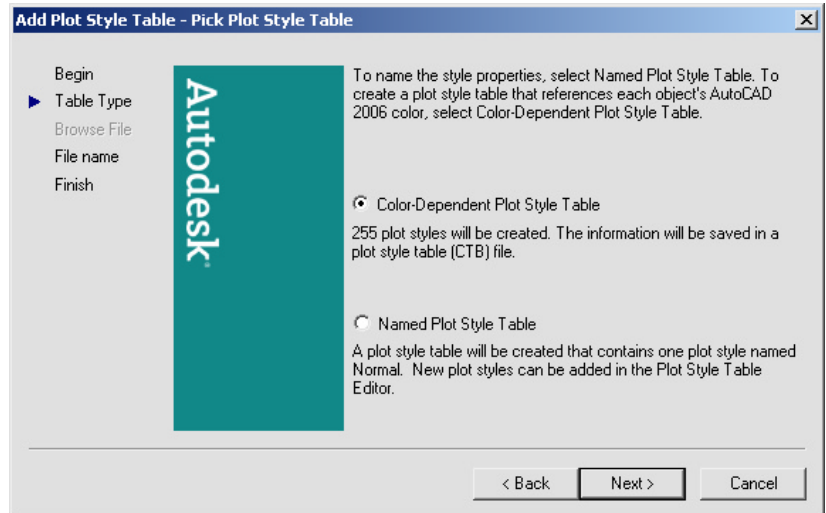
Add Plot Style Table - Pick Plot Style Table

Begin
Table Type
Browse File
File name
Finish

Autodesk®

To name the style properties, select Named Plot Style Table. To create a plot style table that references each object's AutoCAD 2006 color, select Color-Dependent Plot Style Table.

Color-Dependent Plot Style Table

255 plot styles will be created. The information will be saved in a plot style table (CTB) file.

Named Plot Style Table

A plot style table will be created that contains one plot style named Normal. New plot styles can be added in the Plot Style Table Editor.

< Back
Next >
Cancel